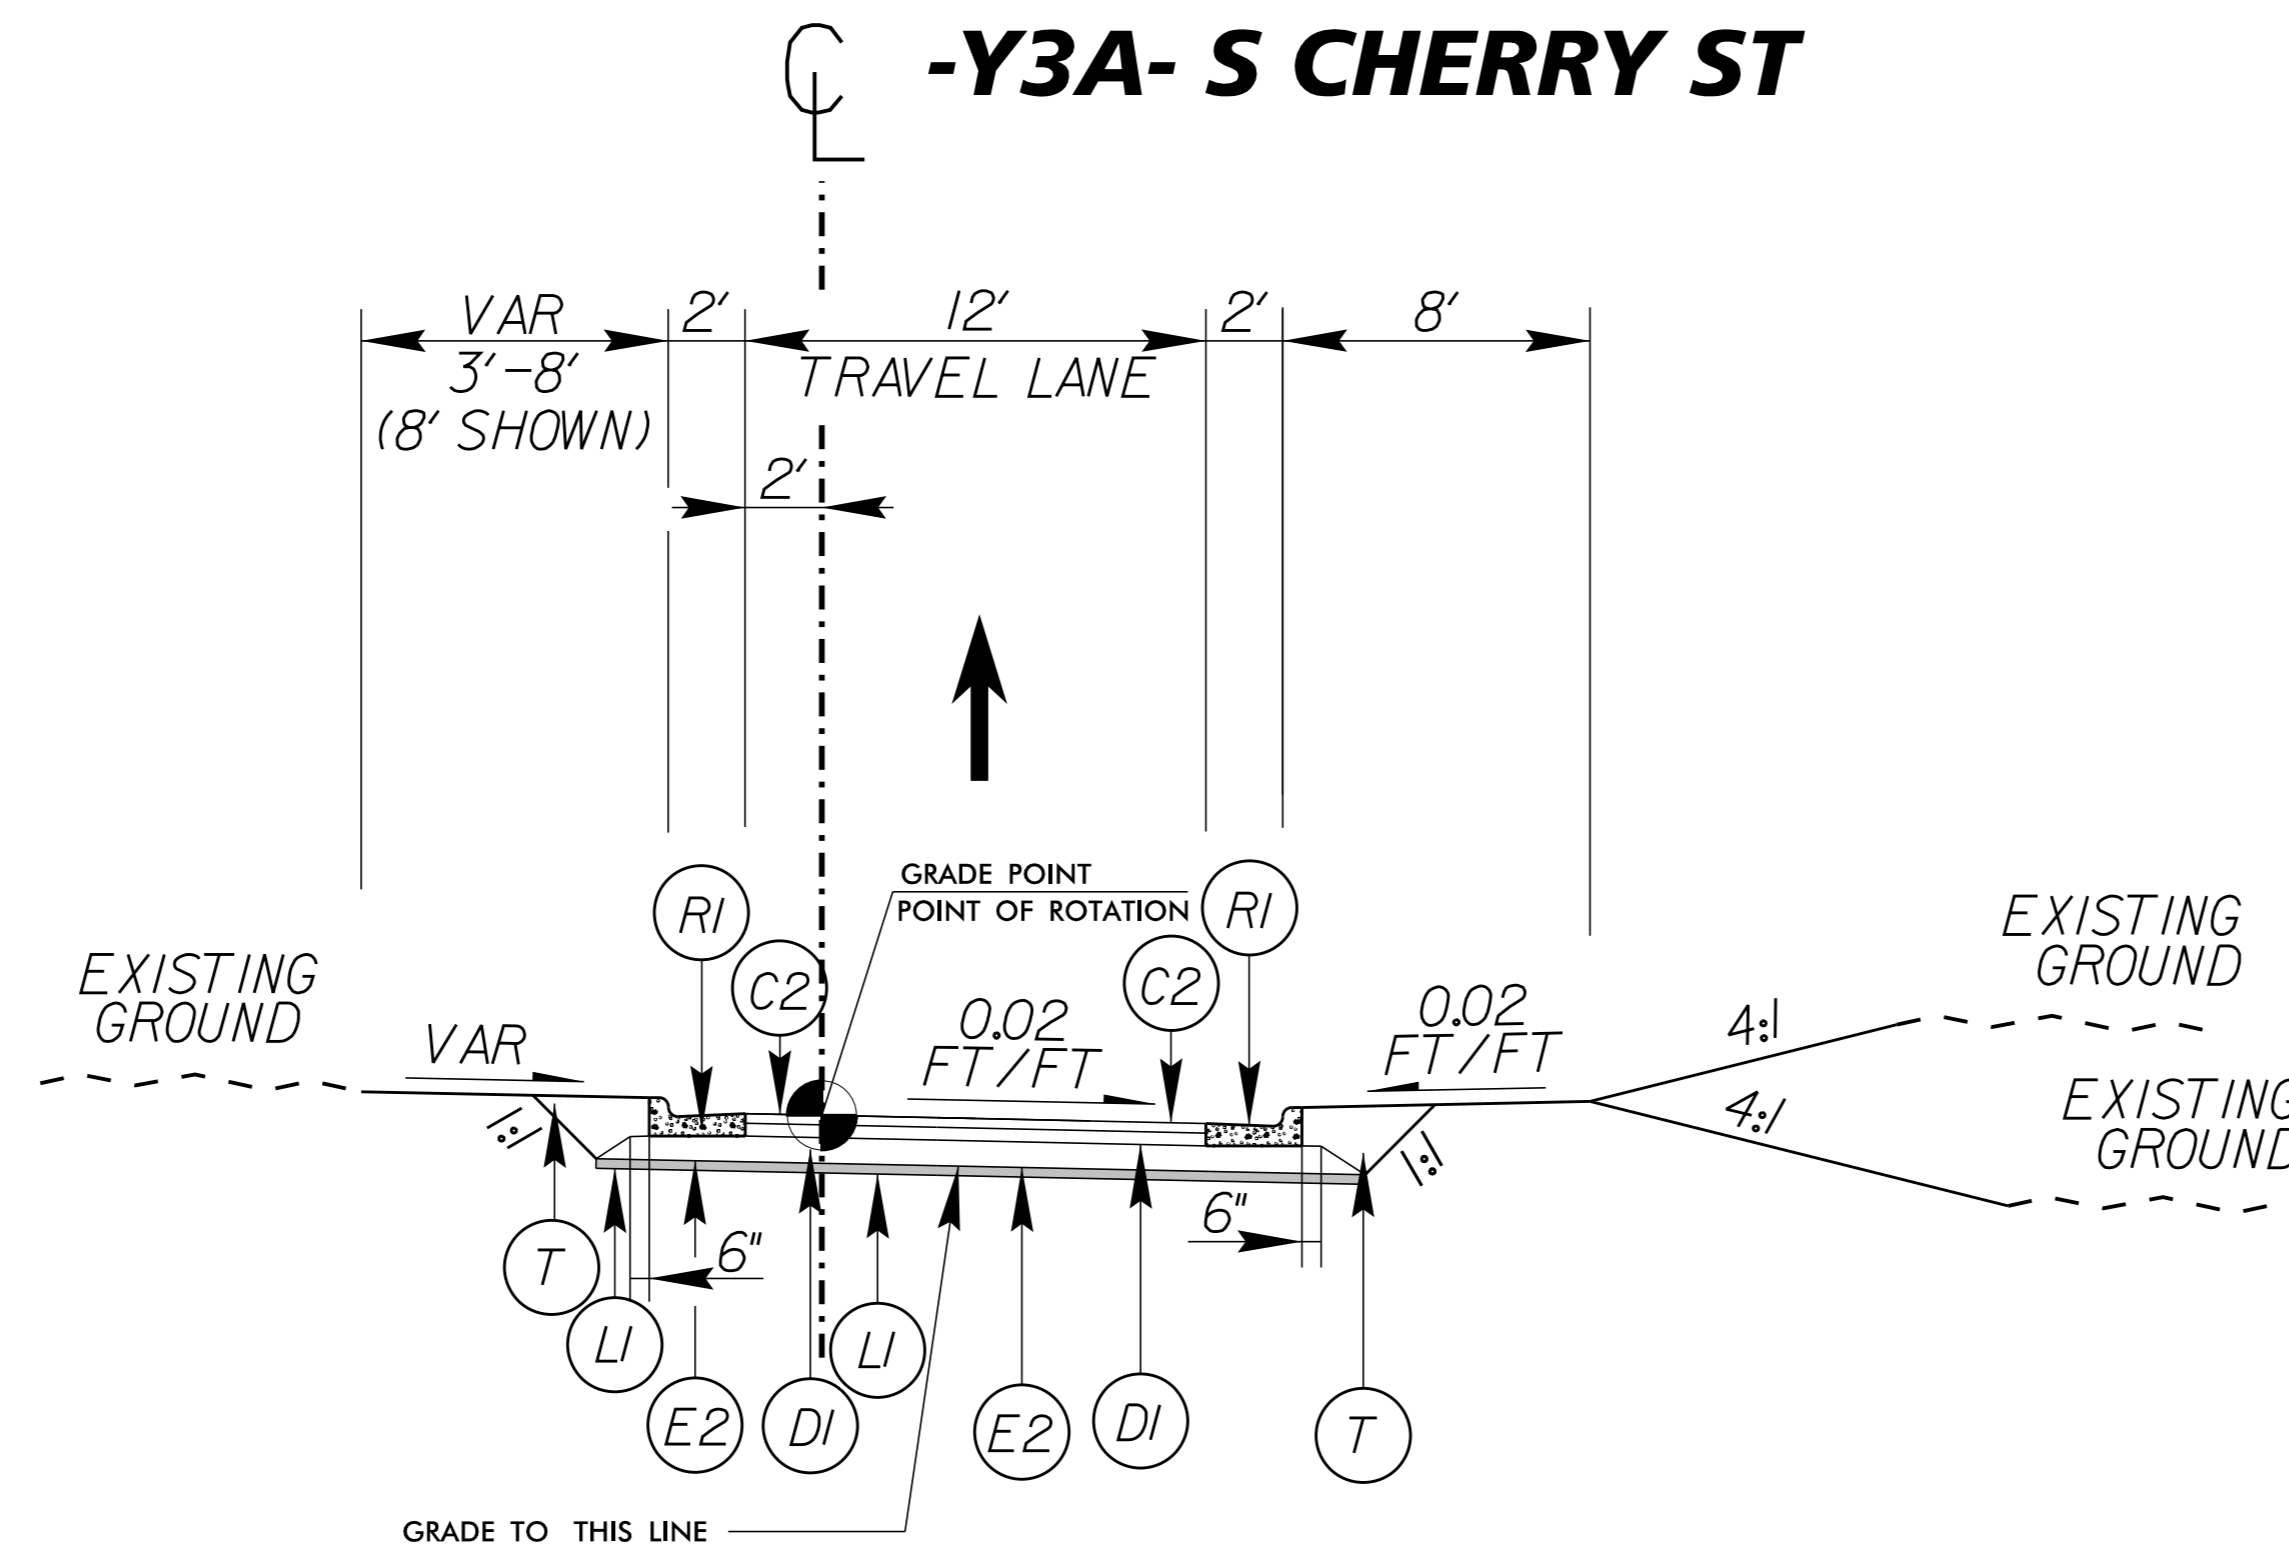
CL -Y3A- S CHERRY ST

VAR
3'-8'
(8' SHOWN)

2'

12'
TRAVEL LANE

2'

8'

2'

GRADE POINT
POINT OF ROTATION

R1

R1

C2

C2

EXISTING
GROUND

VAR

0.02
FT/FT

0.02
FT/FT

EXISTING
GROUND

4:1

4:1

EXISTING
GROUND

1:1

1:1

6"

6"

T

L1

E2

D1

L1

E2

D1

T

GRADE TO THIS LINE